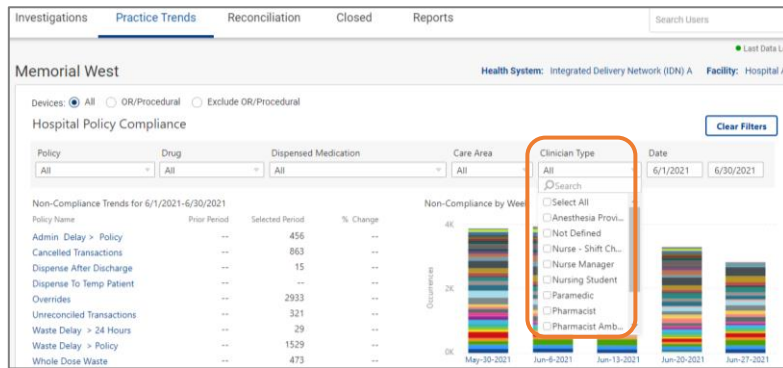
Investigations Practice Trends Reconciliation Closed Reports

Search Users

● Last Data L

Memorial West

Health System: Integrated Delivery Network (IDN) A Facility: Hospital

Devices: All OR/Procedural Exclude OR/Procedural

Hospital Policy Compliance

Clear Filters

| Policy | Drug | Dispensed Medication | Care Area | Clinician Type | Date |
|---|---|---|---|---|---|
| All | All | All | All | All | 6/1/2021 6/30/2021 |

Search
Select All
Anesthesia Provi...
Not Defined
Nurse - Shift Ch...
Nurse Manager
Nursing Student
Paramedic
Pharmacist
Pharmacist Amb...

Non-Compliance Trends for 6/1/2021-6/30/2021

| Policy Name | Prior Period | Selected Period | % Change |
|---|---|---|---|
| Admin Delay > Policy | -- | 456 | -- |
| Cancelled Transactions | -- | 863 | -- |
| Dispense After Discharge | -- | 15 | -- |
| Dispense To Temp Patient | -- | -- | -- |
| Overrides | -- | 2933 | -- |
| Unreconciled Transactions | -- | 321 | -- |
| Waste Delay > 24 Hours | -- | 29 | -- |
| Waste Delay > Policy | -- | 1529 | -- |
| Whole Dose Waste | -- | 473 | -- |

Non-Compliance by Wee

4K
2K
0K
Occurrences

May-30-2021 Jun-6-2021 Jun-13-2021 Jun-20-2021 Jun-27-2021